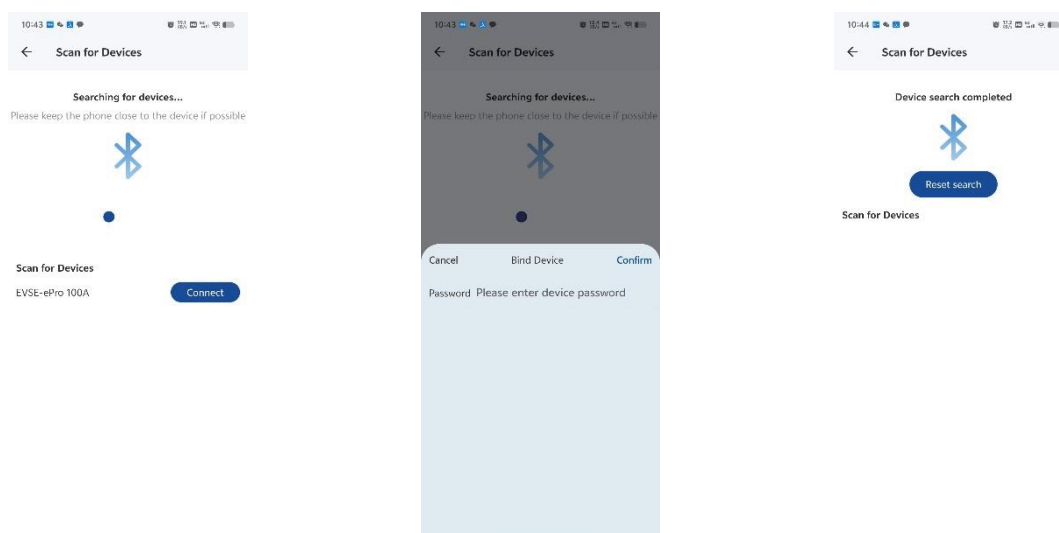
10:43

Scan for Devices

Searching for devices...
Please keep the phone close to the device if possible

Scan for Devices

EVSE-ePro 100A

Connect

10:43

Scan for Devices

Searching for devices...
Please keep the phone close to the device if possible

Cancel

Bind Device

Confirm

Password Please enter device password

10:44

Scan for Devices

Device search completed

Reset search

Scan for Devices